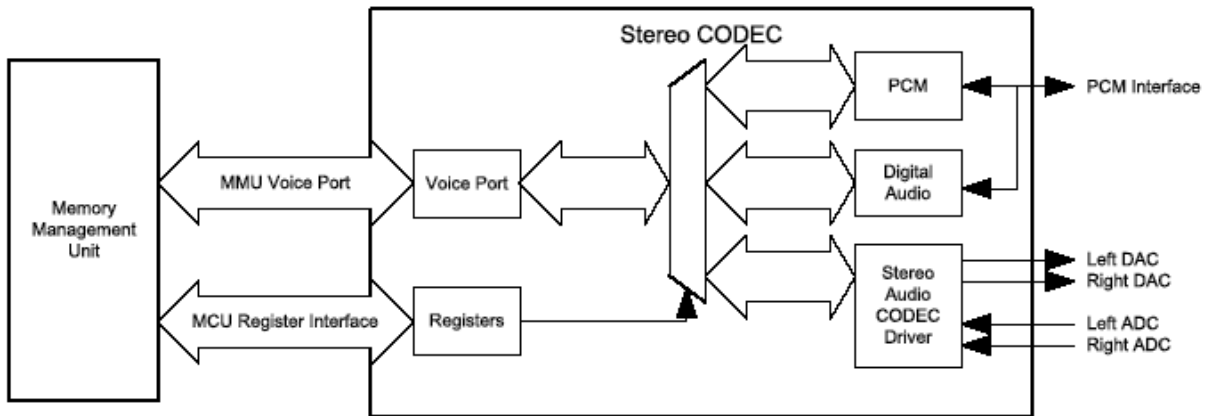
Stereo CODEC

Memory Management Unit

MMU Voice Port

MCU Register Interface

Voice Port

Registers

PCM

Digital Audio

Stereo Audio CODEC Driver

PCM Interface

Left DAC

Right DAC

Left ADC

Right ADC